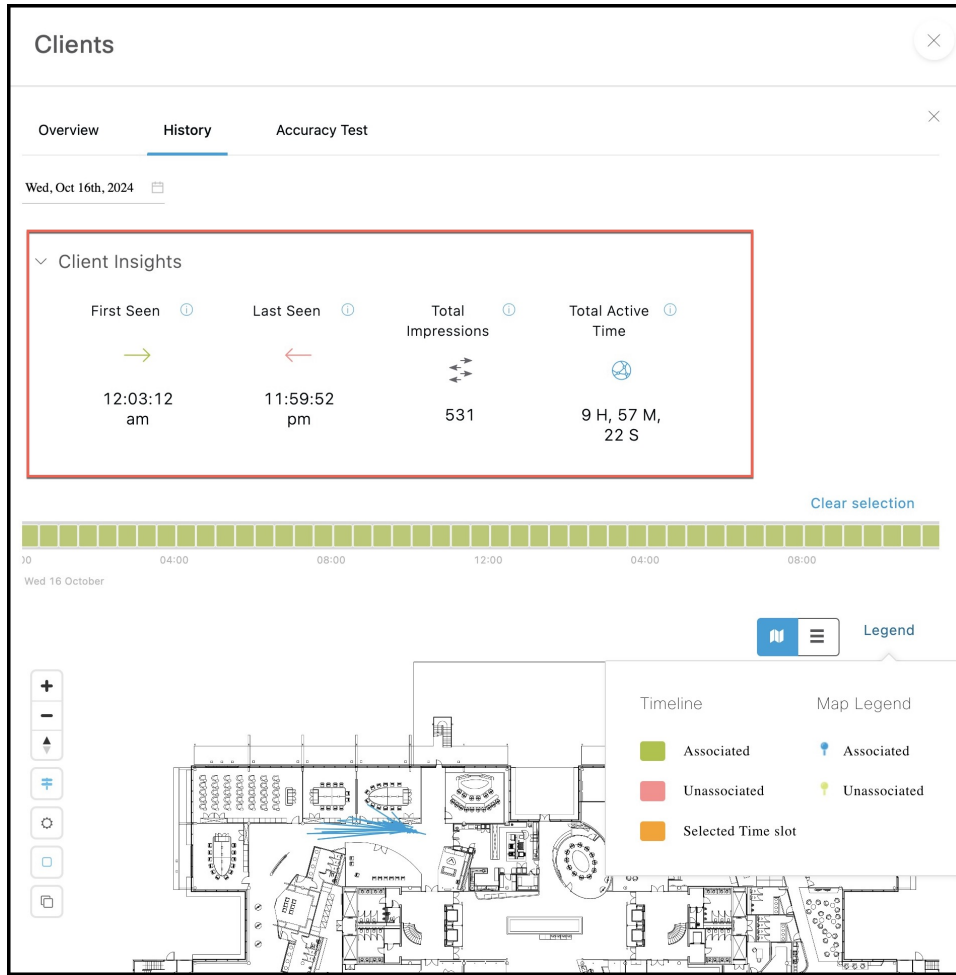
Clients

Overview History Accuracy Test

Wed, Oct 16th, 2024

Client Insights

First Seen

12:03:12 am

Last Seen

11:59:52 pm

Total Impressions

531

Total Active Time

9 H, 57 M, 22 S

Clear selection

00 04:00 08:00 12:00 04:00 08:00

Wed 16 October

Legend

Timeline

Associated

Unassociated

Selected Time slot

Map Legend

Associated

Unassociated